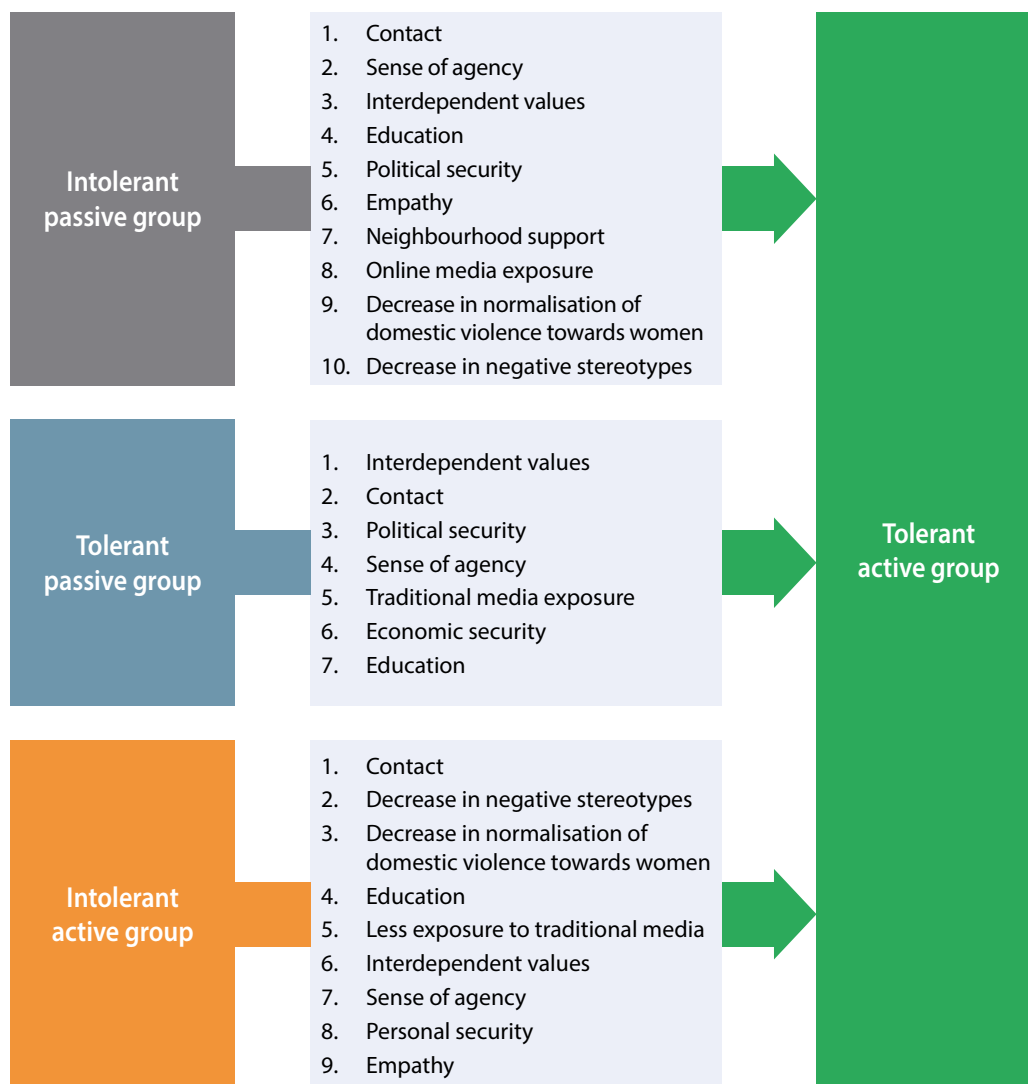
Intolerant passive group

1. Contact
2. Sense of agency
3. Interdependent values
4. Education
5. Political security
6. Empathy
7. Neighbourhood support
8. Online media exposure
9. Decrease in normalisation of domestic violence towards women
10. Decrease in negative stereotypes

Tolerant passive group

1. Interdependent values
2. Contact
3. Political security
4. Sense of agency
5. Traditional media exposure
6. Economic security
7. Education

Intolerant active group

1. Contact
2. Decrease in negative stereotypes
3. Decrease in normalisation of domestic violence towards women
4. Education
5. Less exposure to traditional media
6. Interdependent values
7. Sense of agency
8. Personal security
9. Empathy

Tolerant active group